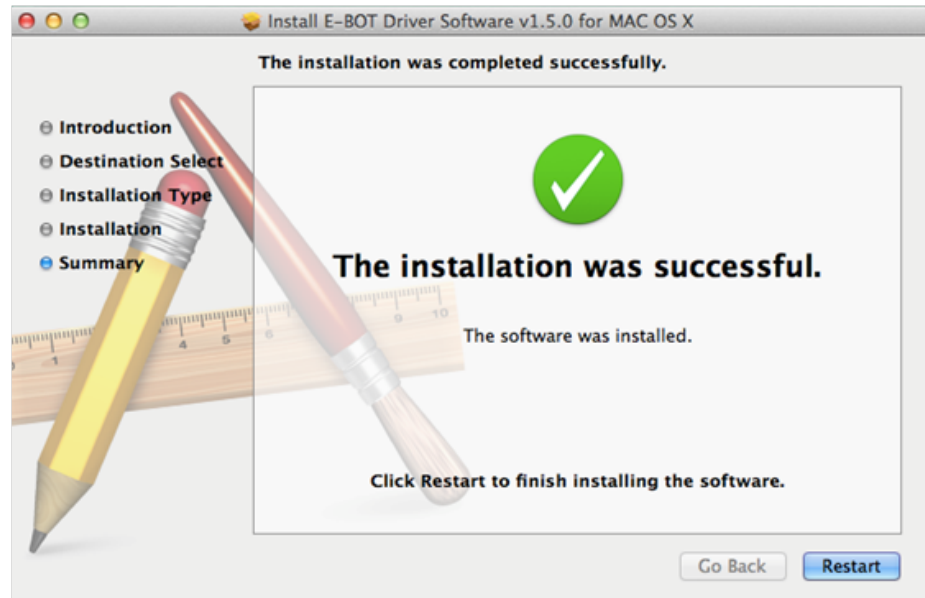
Install E-BOT Driver Software v1.5.0 for MAC OS X

The installation was completed successfully.

Introduction
Destination Select
Installation Type
Installation
Summary

The installation was successful.

The software was installed.

Click Restart to finish installing the software.

Go Back
Restart